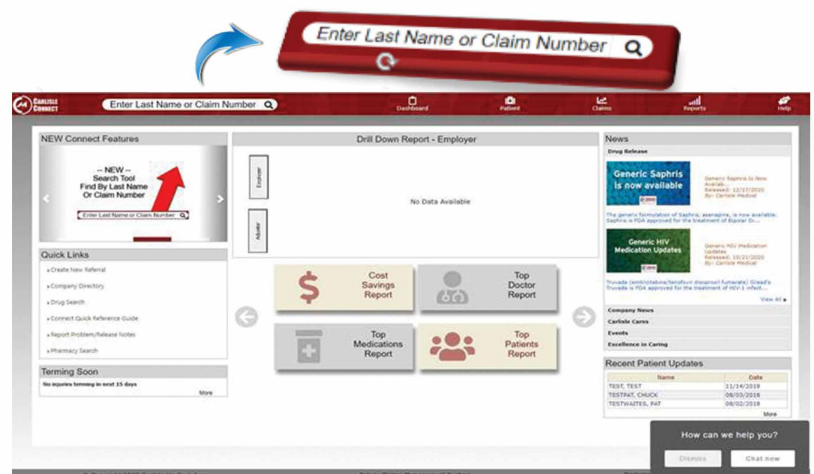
Enter Last Name or Claim Number

CARLISLE CONNECT

Enter Last Name or Claim Number

Dashboard

Patient

Claims

Reports

Help

NEW Connect Features

-- NEW --
Search Tool
Find By Last Name
Or Claim Number

Enter Last Name or Claim Number

Quick Links

Create New Referral

Company Directory

Drug Search

Connect Quick Reference Guide

Report Problem/Release Notes

Pharmacy Search

Terming Soon

No injuries terming in next 15 days

More

Drill Down Report - Employer

Employer

Adjuster

No Data Available

Cost Savings Report

Top Doctor Report

Top Medications Report

Top Patients Report

News

Drug Release

Generic Saphris is now available

Generic Saphris is Now Availab...
Released: 12/27/2020
By: Carlisle Medical

The generic formulation of Saphris, asenapine, is now available. Saphris is FDA approved for the treatment of Bipolar Di...

Generic HIV Medication Updates

Generic HIV Medication Updates
Released: 10/21/2020
By: Carlisle Medical

Truvada (emtricitabine/tenofovir disoproxil fumarate) Gilead's Truvada is FDA approved for the treatment of HIV-1 infect...

View All

Company News

Carlisle Cares

Events

Excellence in Caring

Recent Patient Updates

| Name | Date |
|---|---|
| TEST, TEST | 11/14/2018 |
| TESTPAT, CHUCK | 08/03/2018 |
| TESTWAITES, PAT | 08/02/2018 |

More

How can we help you?

Dismiss

Chat now